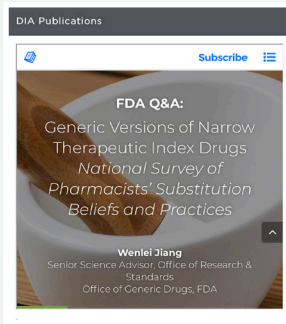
DIA Publications

Subscribe

FDA Q&A:

Generic Versions of Narrow Therapeutic Index Drugs

National Survey of Pharmacists' Substitution Beliefs and Practices

Wenlei Jiang

Senior Science Advisor, Office of Research & Standards

Office of Generic Drugs, FDA